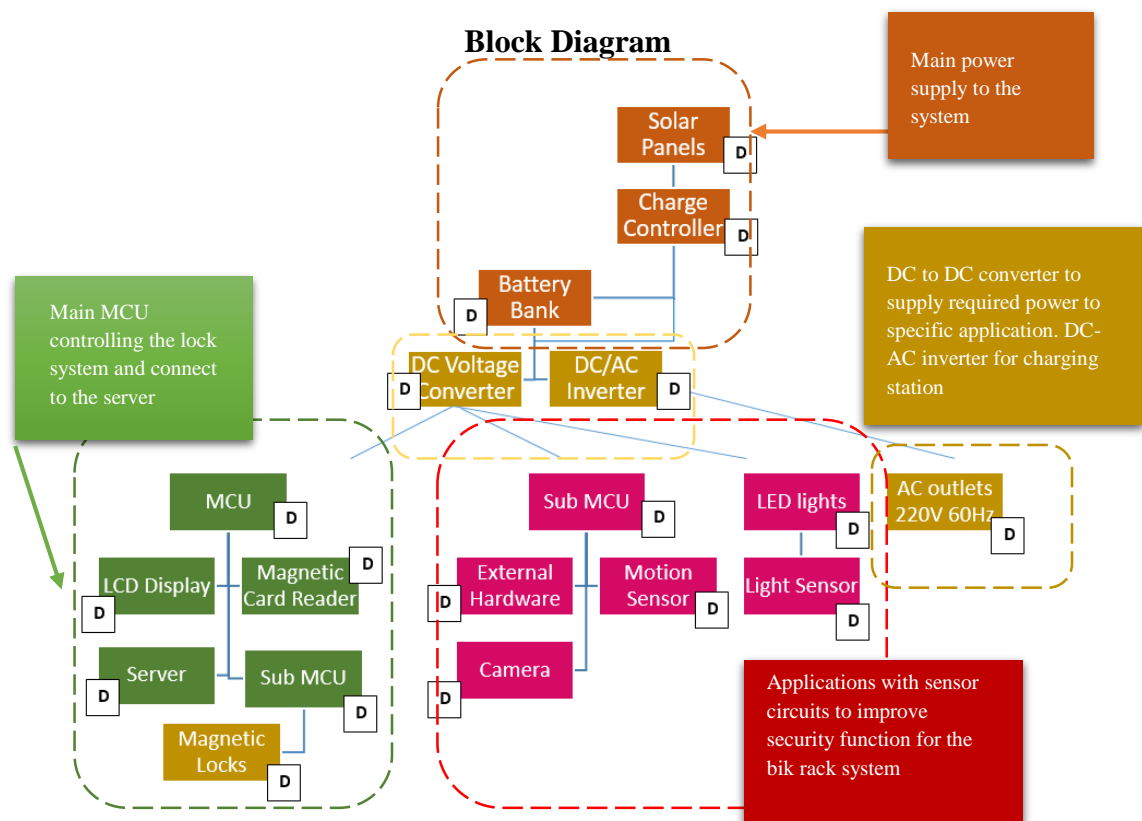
Block Diagram

Main power supply to the system

Solar Panels D

Charge Controller D

Battery Bank D

DC to DC converter to supply required power to specific application. DC-AC inverter for charging station

Main MCU controlling the lock system and connect to the server

DC Voltage Converter D

DC/AC Inverter D

MCU D

LCD Display D

Magnetic Card Reader D

Server D

Sub MCU D

Magnetic Locks D

Sub MCU D

External Hardware D

Motion Sensor D

Camera D

LED lights D

Light Sensor D

AC outlets 220V 60Hz D

Applications with sensor circuits to improve security function for the bik rack system